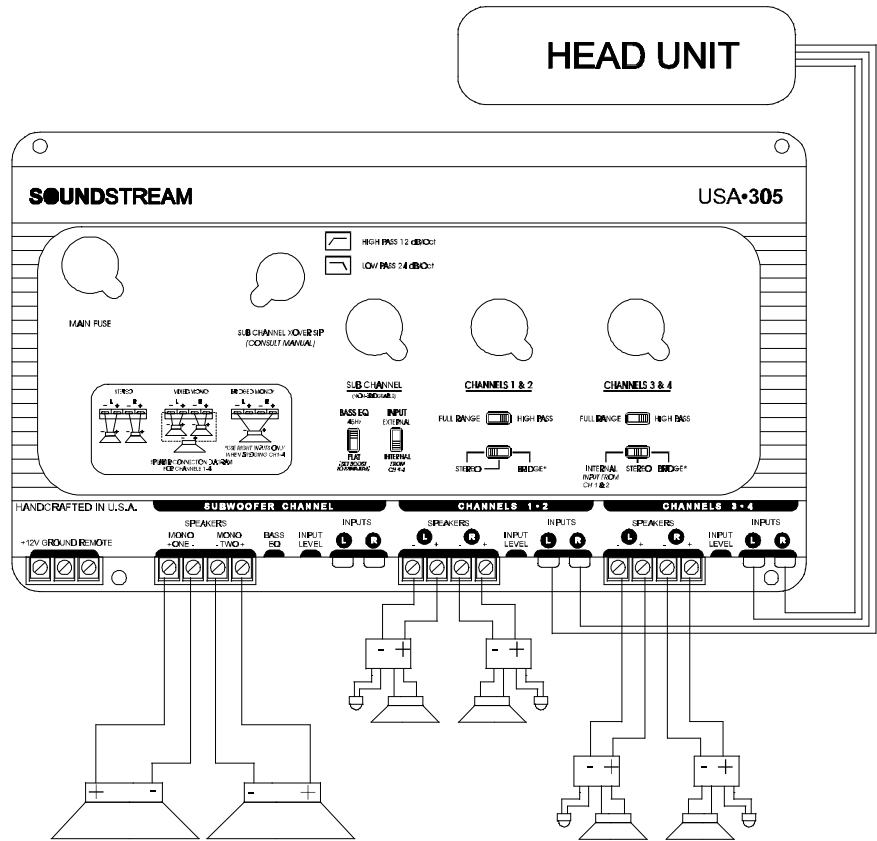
HEAD UNIT

SOUNDSTREAM

USA•305

HIGH PASS 12 dB/Oct

LOW PASS 24 dB/Oct

MAIN FUSE

SUB CHANNEL XOVER SP
(CONSULT MANUAL)

STEREO

MIXED MONO

BRIDGED MONO

SPEAKER CONNECTION DIAGRAM
FOR CHANNELS 1-4

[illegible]

SUB CHANNEL
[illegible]

BASS EQ
45Hz
FLAT
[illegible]

INPUT
EXTERNAL
INTERNAL
FROM
CH 1-4

CHANNELS 1 & 2

FULL RANGE HIGH PASS

STEREO BRIDGE*

CHANNELS 3 & 4

FULL RANGE HIGH PASS

INTERNAL
INPUT FROM
CH 1 & 2

STEREO BRIDGE*

HANDCRAFTED IN U.S.A.

SUBWOOFER CHANNEL

CHANNELS 1 • 2

CHANNELS 3 • 4

+12V GROUND REMOTE

SPEAKERS
MONO
+ONE -
MONO
- TWO +

BASS EQ

INPUT LEVEL

INPUTS
L R

SPEAKERS
- L + - R +

INPUT LEVEL

INPUTS
L R

SPEAKERS
L + - R +

INPUT LEVEL

INPUTS
L R

- +

- +

- +

- +

+ -

- +